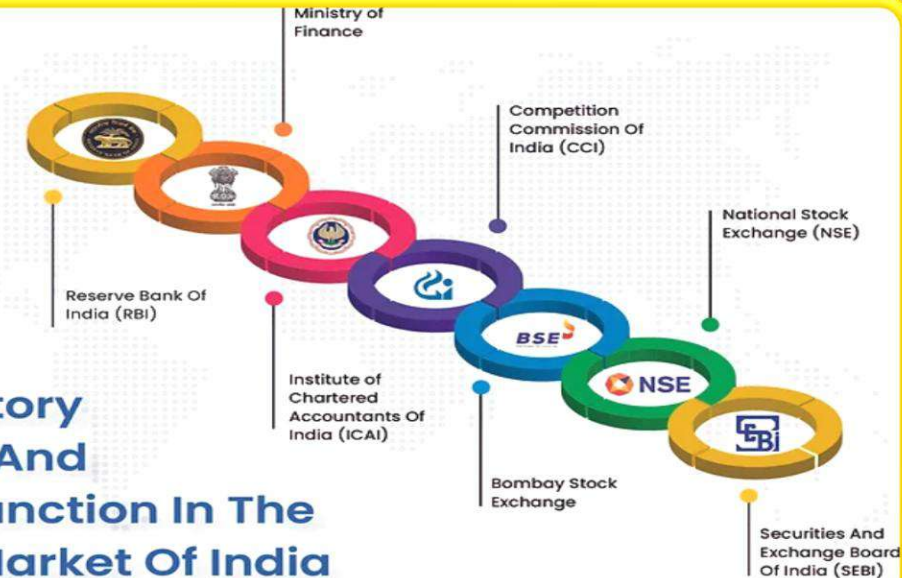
Ministry of Finance

Competition Commission Of India (CCI)

National Stock Exchange (NSE)

Reserve Bank Of India (RBI)

BSE

NSE

Institute of Chartered Accountants Of India (ICAI)

Bombay Stock Exchange

Securities And Exchange Board Of India (SEBI)

tory
And
unction In The
larket Of India